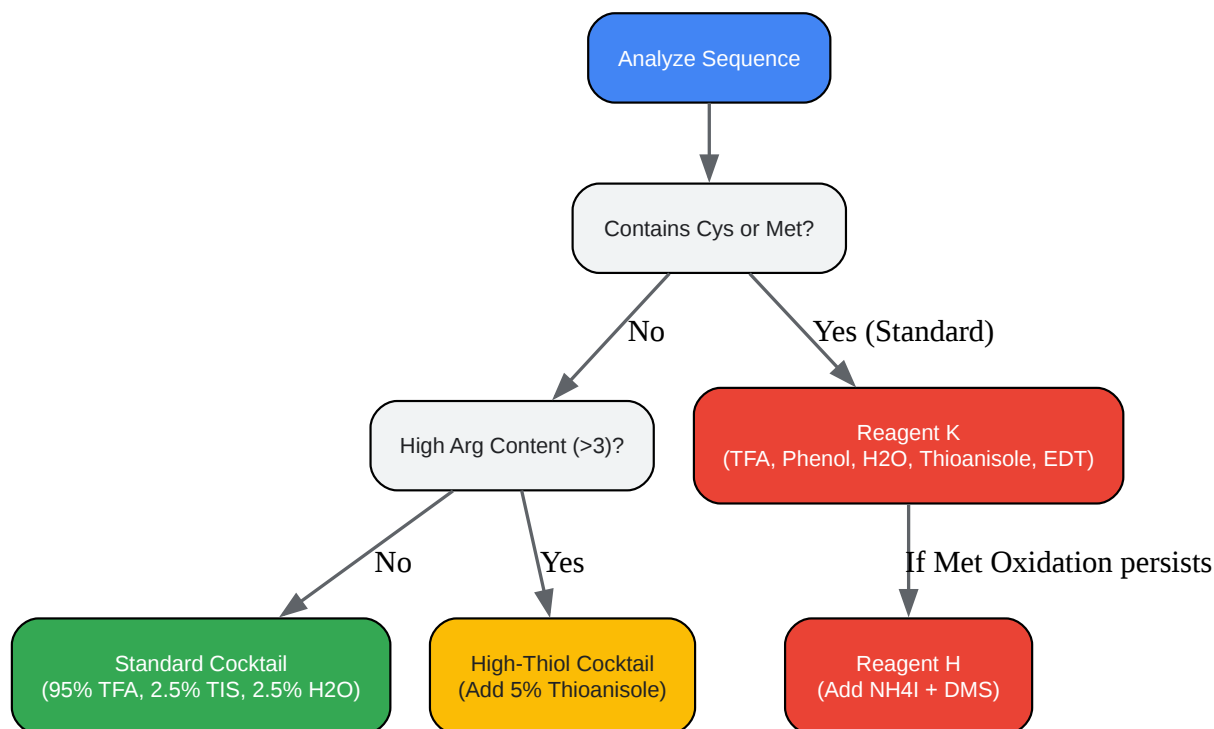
Analyze Sequence

Contains Cys or Met?

No

Yes (Standard)

High Arg Content (>3)?

Reagent K
(TFA, Phenol, H2O, Thioanisole, EDT)

No

Yes

If Met Oxidation persists

Standard Cocktail
(95% TFA, 2.5% TIS, 2.5% H2O)

High-Thiol Cocktail
(Add 5% Thioanisole)

Reagent H
(Add NH4I + DMS)